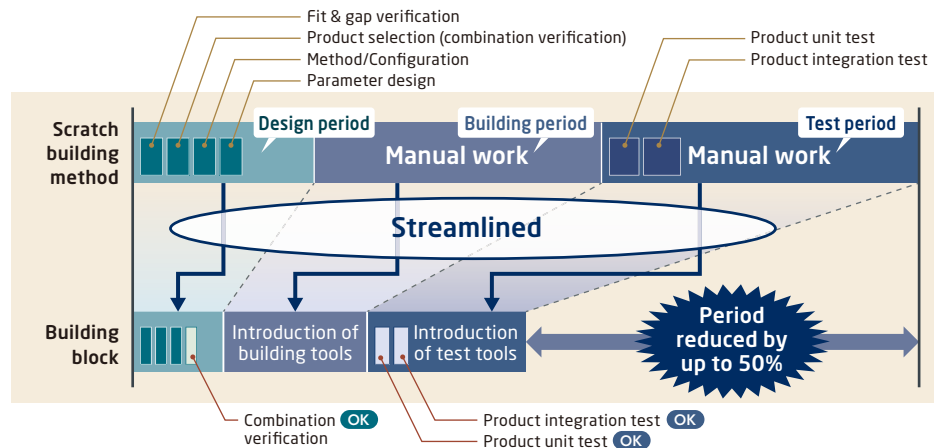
Fit & gap verification
Product selection (combination verification)
Method/Configuration
Parameter design

Product unit test
Product integration test

Scratch building method

Design period
Building period
Manual work
Test period
Manual work

Streamlined

Building block

Introduction of building tools
Introduction of test tools

Period reduced by up to 50%

Combination verification OK
Product integration test OK
Product unit test OK